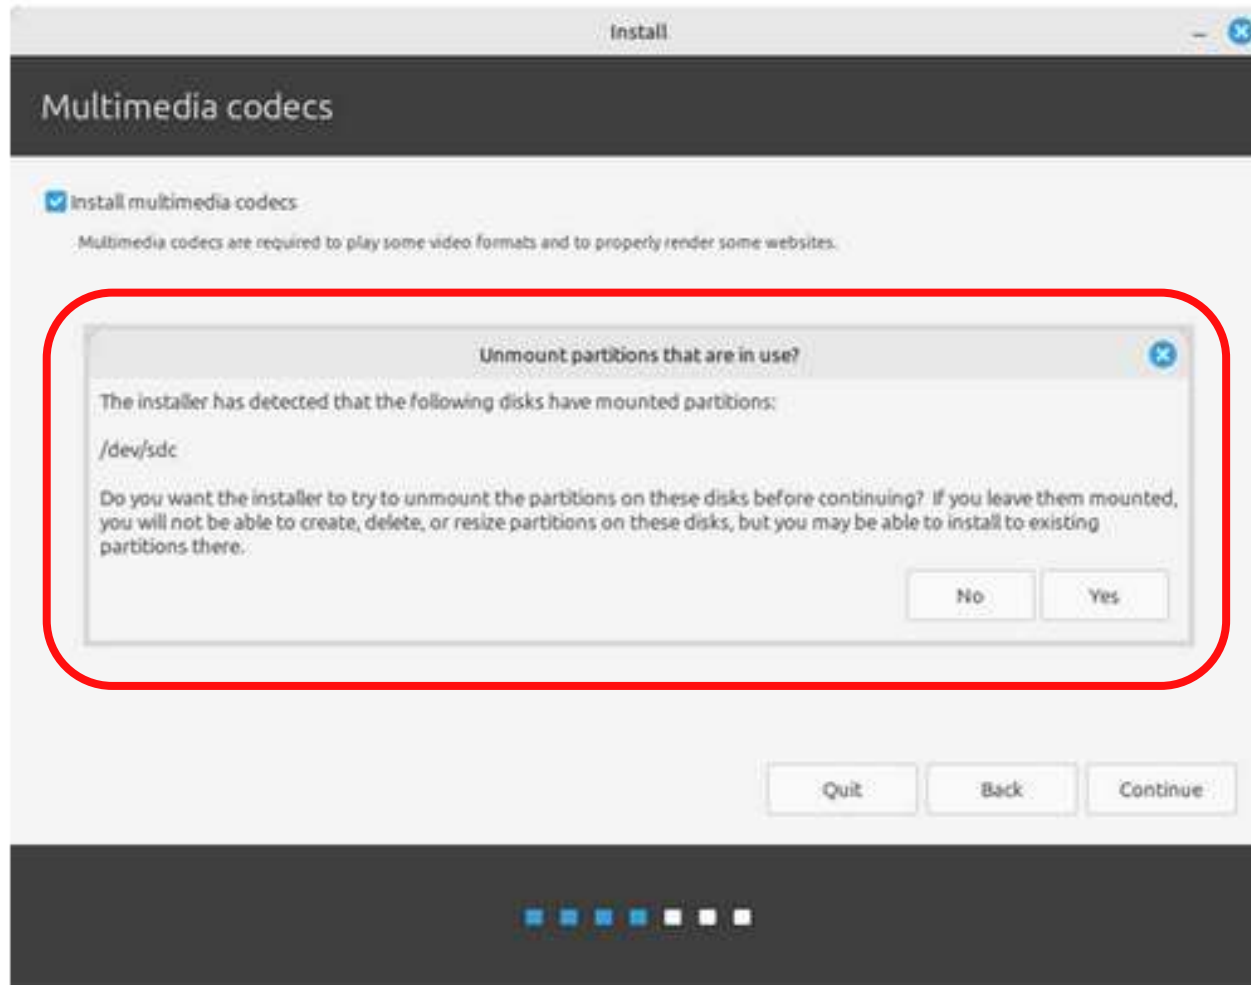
Install

Multimedia codecs

Install multimedia codecs

Multimedia codecs are required to play some video formats and to properly render some websites.

Unmount partitions that are in use?

The installer has detected that the following disks have mounted partitions:

/dev/sdc

Do you want the installer to try to unmount the partitions on these disks before continuing? If you leave them mounted, you will not be able to create, delete, or resize partitions on these disks, but you may be able to install to existing partitions there.

No Yes

Quit Back Continue